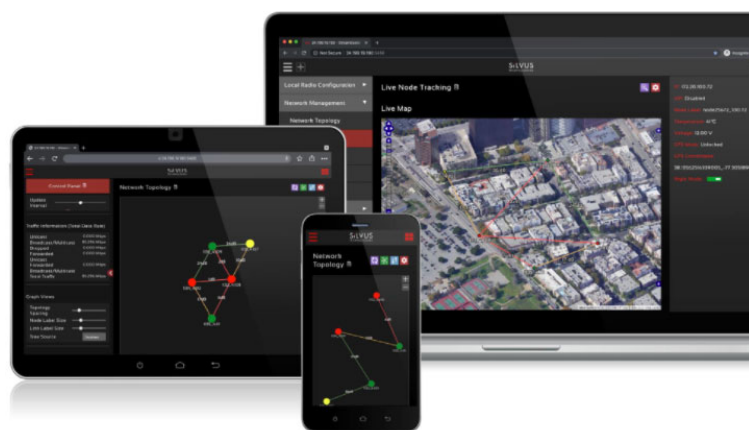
Local Radio Configuration
Network Management
Network Topology
Live Node Tracking
Live Map
Unlocked

SILVUS
Control Panel
Update Interval
Traffic Information
Unicast
Broadcast/Multicast
Dropped
Forwarded
Unicast Forwarded
Broadcast/Multicast
Total Traffic
Graph Views
Topology Spacing
Node Label Size
Link Label Size
Network Topology

SILVUS
Network Topology